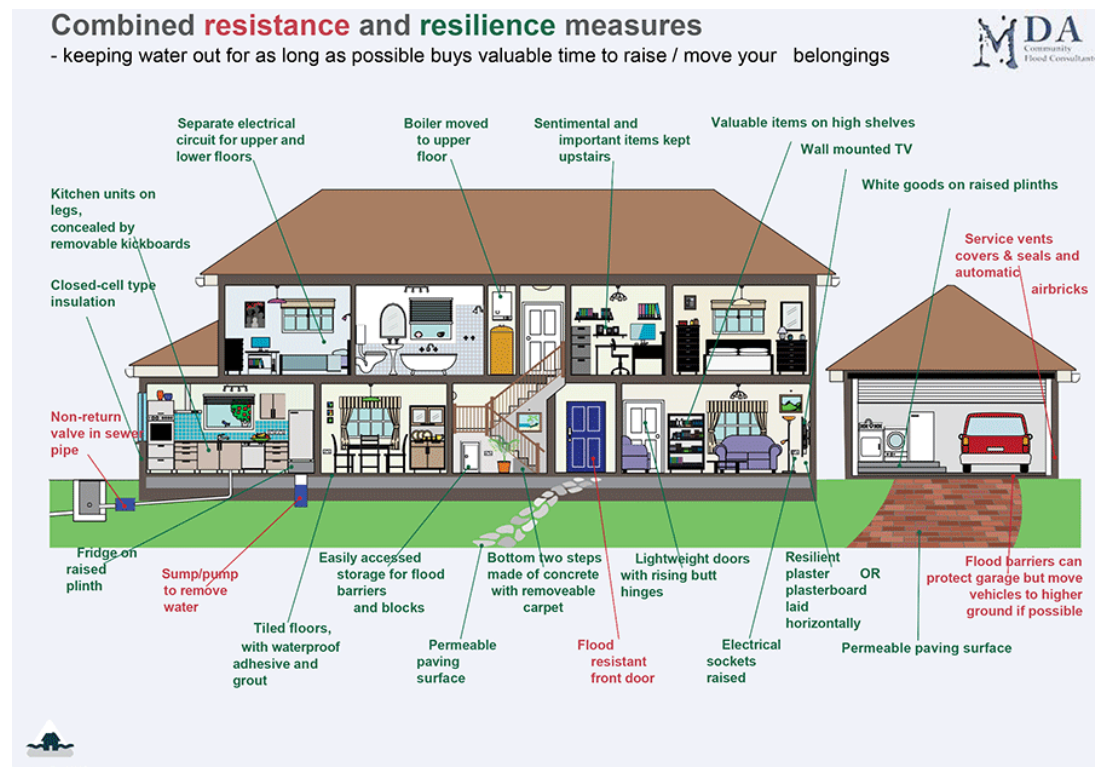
Combined resistance and resilience measures
- keeping water out for as long as possible buys valuable time to raise / move your belongings

MDA Community Flood Consultants

Separate electrical circuit for upper and lower floors

Boiler moved to upper floor

Sentimental and important items kept upstairs

Valuable items on high shelves

Wall mounted TV

White goods on raised plinths

Kitchen units on legs, concealed by removable kickboards

Closed-cell type insulation

Service vents covers & seals and automatic airbricks

Non-return valve in sewer pipe

Fridge on raised plinth

Sump/pump to remove water

Tiled floors, with waterproof adhesive and grout

Easily accessed storage for flood barriers and blocks

Bottom two steps made of concrete with removeable carpet

Permeable paving surface

Flood resistant front door

Lightweight doors with rising butt hinges

Electrical sockets raised

Resilient plaster plasterboard laid horizontally OR

Permeable paving surface

Flood barriers can protect garage but move vehicles to higher ground if possible